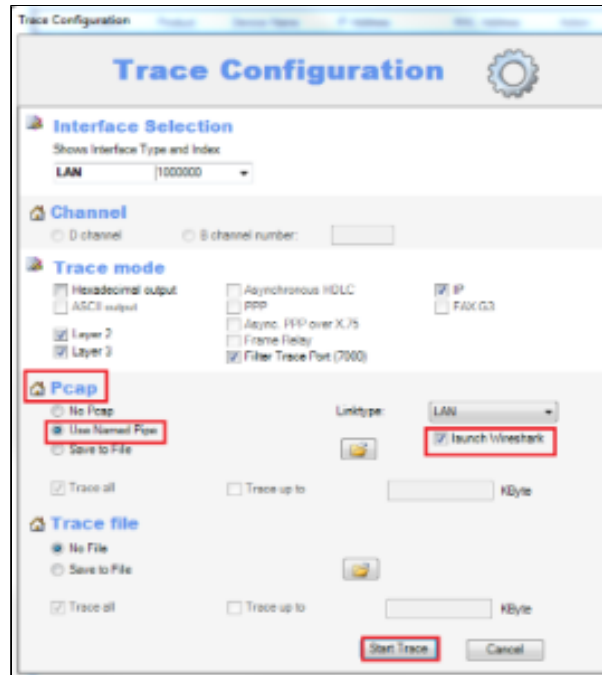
Trace Configuration

Trace Configuration

Interface Selection
Shows Interface Type and Index
LAN 1000000

Channel
D channel
B channel number:

Trace mode
Hexadecimal output
ASCII output
Layer 2
Layer 3
Asynchronous HDLC
PPP
Async. PPP over X.75
Frame Relay
Filter Trace Port (7000)
IP
FAX G3

Pcap
No Pcap
Use Named Pipe
Save to File
Linktype: LAN
launch Wireshark
Trace all
Trace up to
KByte

Trace file
No File
Save to File
Trace all
Trace up to
KByte

Start Trace
Cancel